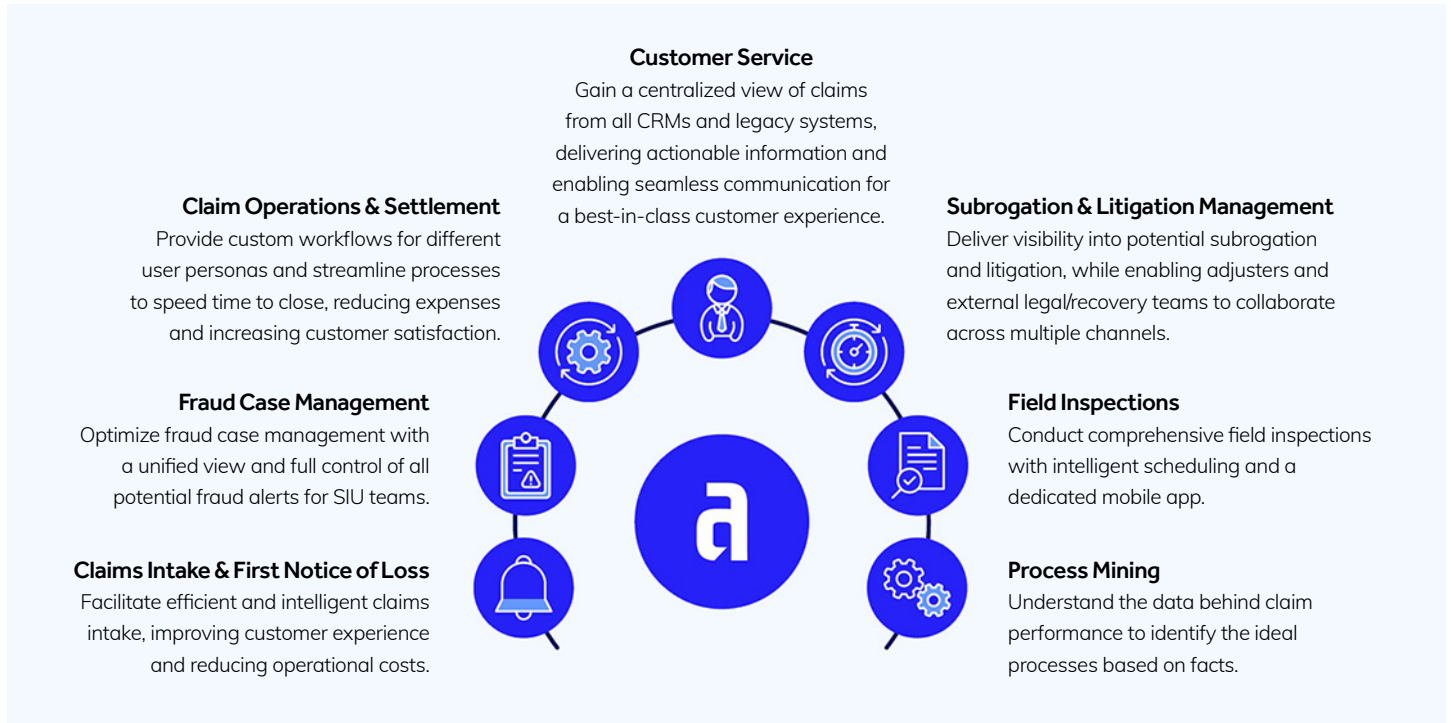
Customer Service
Gain a centralized view of claims from all CRMs and legacy systems, delivering actionable information and enabling seamless communication for a best-in-class customer experience.

Claim Operations & Settlement
Provide custom workflows for different user personas and streamline processes to speed time to close, reducing expenses and increasing customer satisfaction.

Subrogation & Litigation Management
Deliver visibility into potential subrogation and litigation, while enabling adjusters and external legal/recovery teams to collaborate across multiple channels.

Fraud Case Management
Optimize fraud case management with a unified view and full control of all potential fraud alerts for SIU teams.

Field Inspections
Conduct comprehensive field inspections with intelligent scheduling and a dedicated mobile app.

Claims Intake & First Notice of Loss
Facilitate efficient and intelligent claims intake, improving customer experience and reducing operational costs.

Process Mining
Understand the data behind claim performance to identify the ideal processes based on facts.

a